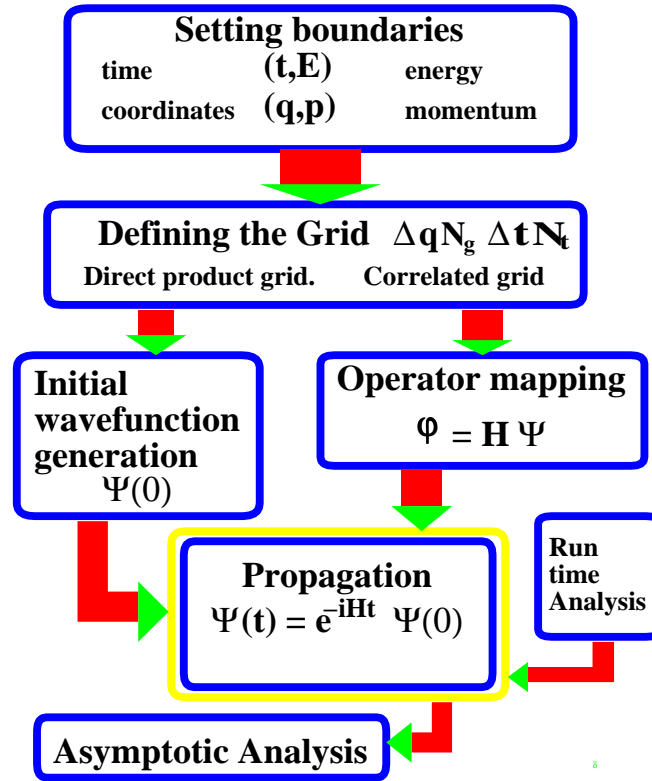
Setting boundaries
time $(t,E)$ energy
coordinates $(q,p)$ momentum

Defining the Grid $\Delta q N_g$ $\Delta t N_t$
Direct product grid. Correlated grid

Initial wavefunction generation
$\Psi(0)$

Operator mapping
$\varphi = H\Psi$

Propagation
$\Psi(t) = e^{-iHt}\ \Psi(0)$

Run time Analysis

Asymptotic Analysis

8